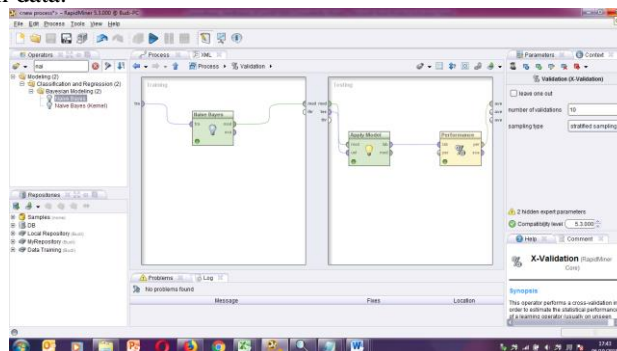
<new process*> – RapidMiner 5.3.000 @ Budi-PC

File Edit Process Tools View Help

Operators

nai

Modeling (2)
Classification and Regression (2)
Bayesian Modeling (2)
Naive Bayes
Naive Bayes (Kernel)

Repositories

Samples (none)
DB
Local Repository (Budi)
MyRepository (Budi)
Data Training (Budi)

Process XML

Process ▸ Validation ▸

Training

Testing

tra

Naive Bayes

tra mod exa

mod tes

mod

ave

ave

ave

Apply Model

mod unl lab mod

Performance

lab per exa

Problems Log

No problems found

Message Fixes Location

Parameters Context

Validation (X-Validation)

leave one out

number of validations 10

sampling type stratified sampling

2 hidden expert parameters

Compatibility level 5.3.000

Help Comment

X-Validation (RapidMiner Core)

Synopsis

This operator performs a cross-validation in order to estimate the statistical performance of a learning operator (usually on unseen

17:43